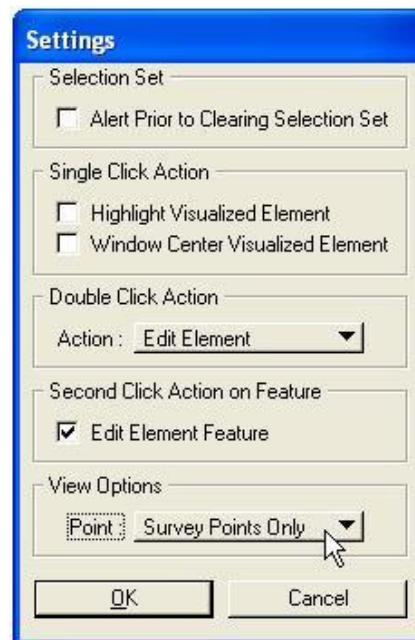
Settings

Selection Set

Alert Prior to Clearing Selection Set

Single Click Action

Highlight Visualized Element

Window Center Visualized Element

Double Click Action

Action : Edit Element

Second Click Action on Feature

Edit Element Feature

View Options

Point : Survey Points Only

OK

Cancel